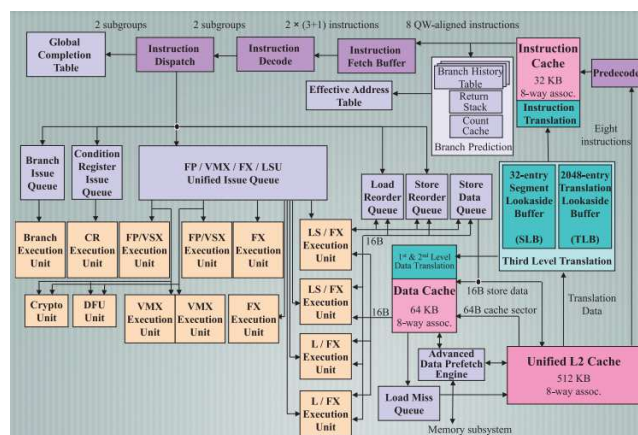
2 subgroups

2 subgroups

2 × (3+1) instructions

8 QW-aligned instructions

Global Completion Table

Instruction Dispatch

Instruction Decode

Instruction Fetch Buffer

Instruction Cache
32 KB
8-way assoc.

Predecode

Instruction Translation

Branch History Table

Return Stack

Count Cache

Branch Prediction

Effective Address Table

Eight instructions

Branch Issue Queue

Condition Register Issue Queue

FP / VMX / FX / LSU
Unified Issue Queue

Load Reorder Queue

Store Reorder Queue

Store Data Queue

32-entry Segment Lookaside Buffer
(SLB)

2048-entry Translation Lookaside Buffer
(TLB)

Third Level Translation

Branch Execution Unit

CR Execution Unit

FP/VSX Execution Unit

FP/VSX Execution Unit

FX Execution Unit

LS / FX Execution Unit

16B

1st & 2nd Level Data Translation

Data Cache
64 KB
8-way assoc.

16B store data

64B cache sector

Translation Data

Crypto Unit

DFU Unit

VMX Execution Unit

VMX Execution Unit

FX Execution Unit

LS / FX Execution Unit

16B

L / FX Execution Unit

Advanced Data Prefetch Engine

Unified L2 Cache
512 KB
8-way assoc.

L / FX Execution Unit

Load Miss Queue

Memory subsystem